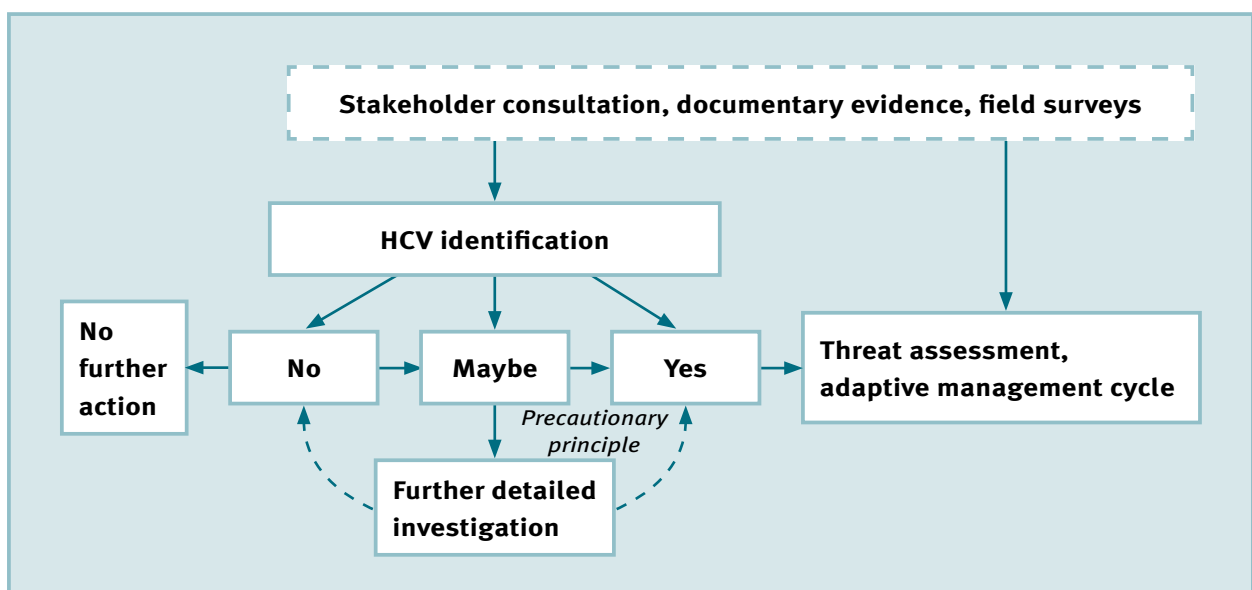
Stakeholder consultation, documentary evidence, field surveys

HCV identification

No further action

No

Maybe

Yes

Threat assessment, adaptive management cycle

Precautionary principle

Further detailed investigation